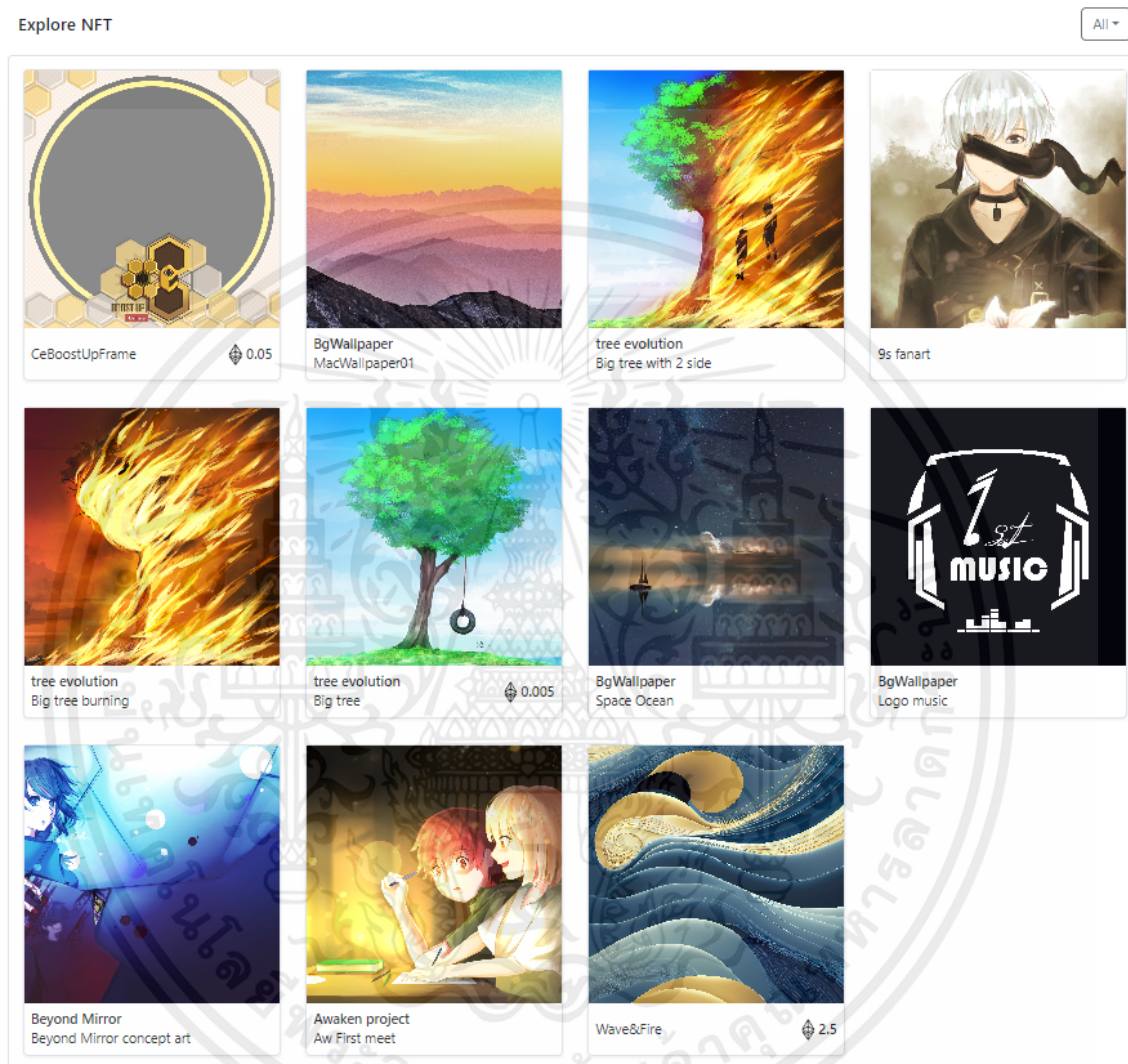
Explore NFT

All

CeBoostUpFrame
0.05

BgWallpaper
MacWallpaper01

tree evolution
Big tree with 2 side

9s fanart

1st
MUSIC

tree evolution
Big tree burning

tree evolution
Big tree
0.005

BgWallpaper
Space Ocean

BgWallpaper
Logo music

Beyond Mirror
Beyond Mirror concept art

Awaken project
Aw First meet

Wave&Fire
2.5